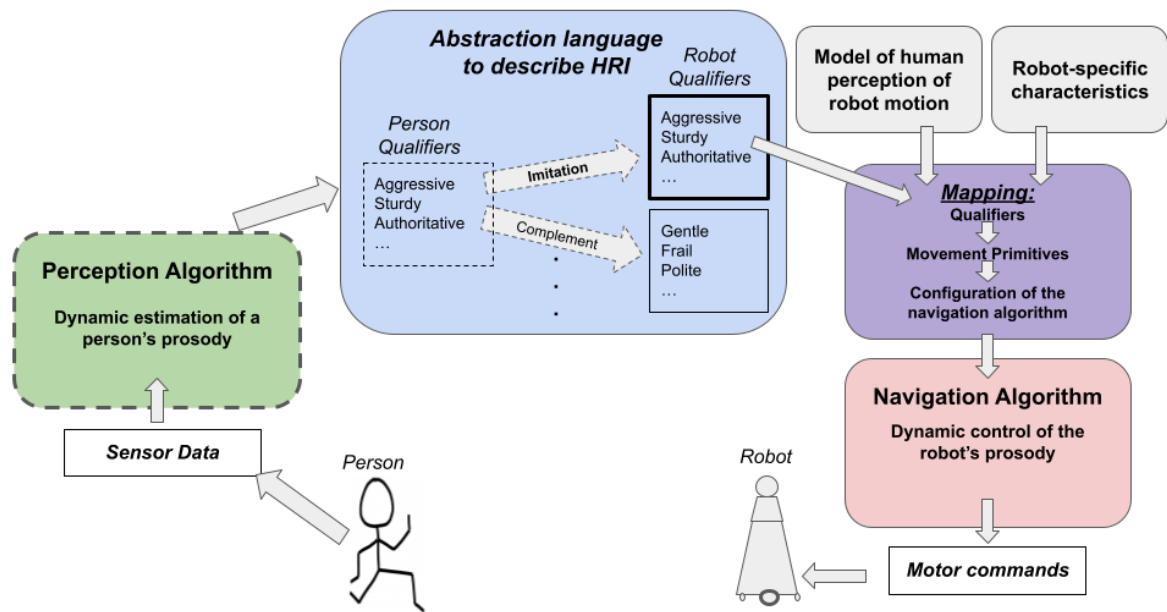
Abstraction language to describe HRI

Person Qualifiers

Aggressive
Sturdy
Authoritative
...

Imitation

Complement

Robot Qualifiers

Aggressive
Sturdy
Authoritative
...

Gentle
Frail
Polite
...

Model of human perception of robot motion

Robot-specific characteristics

Mapping:
Qualifiers
Movement Primitives
Configuration of the navigation algorithm

Perception Algorithm

Dynamic estimation of a person's prosody

Sensor Data

Person

Navigation Algorithm

Dynamic control of the robot's prosody

Robot

Motor commands